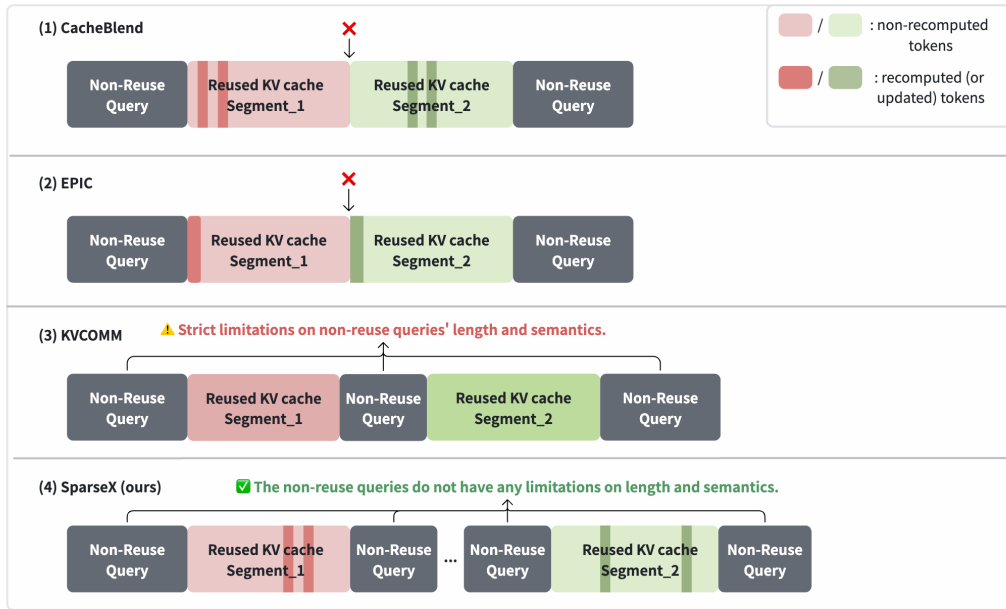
(1) CacheBlend

Non-Reuse Query | Reused KV cache Segment_1 | Reused KV cache Segment_2 | Non-Reuse Query

/ : non-recomputed tokens

/ : recomputed (or updated) tokens

(2) EPIC

Non-Reuse Query | Reused KV cache Segment_1 | Reused KV cache Segment_2 | Non-Reuse Query

(3) KVCOMM

⚠ Strict limitations on non-reuse queries' length and semantics.

Non-Reuse Query | Reused KV cache Segment_1 | Non-Reuse Query | Reused KV cache Segment_2 | Non-Reuse Query

(4) SparseX (ours)

✅ The non-reuse queries do not have any limitations on length and semantics.

Non-Reuse Query | Reused KV cache Segment_1 | Non-Reuse Query | ... | Non-Reuse Query | Reused KV cache Segment_2 | Non-Reuse Query